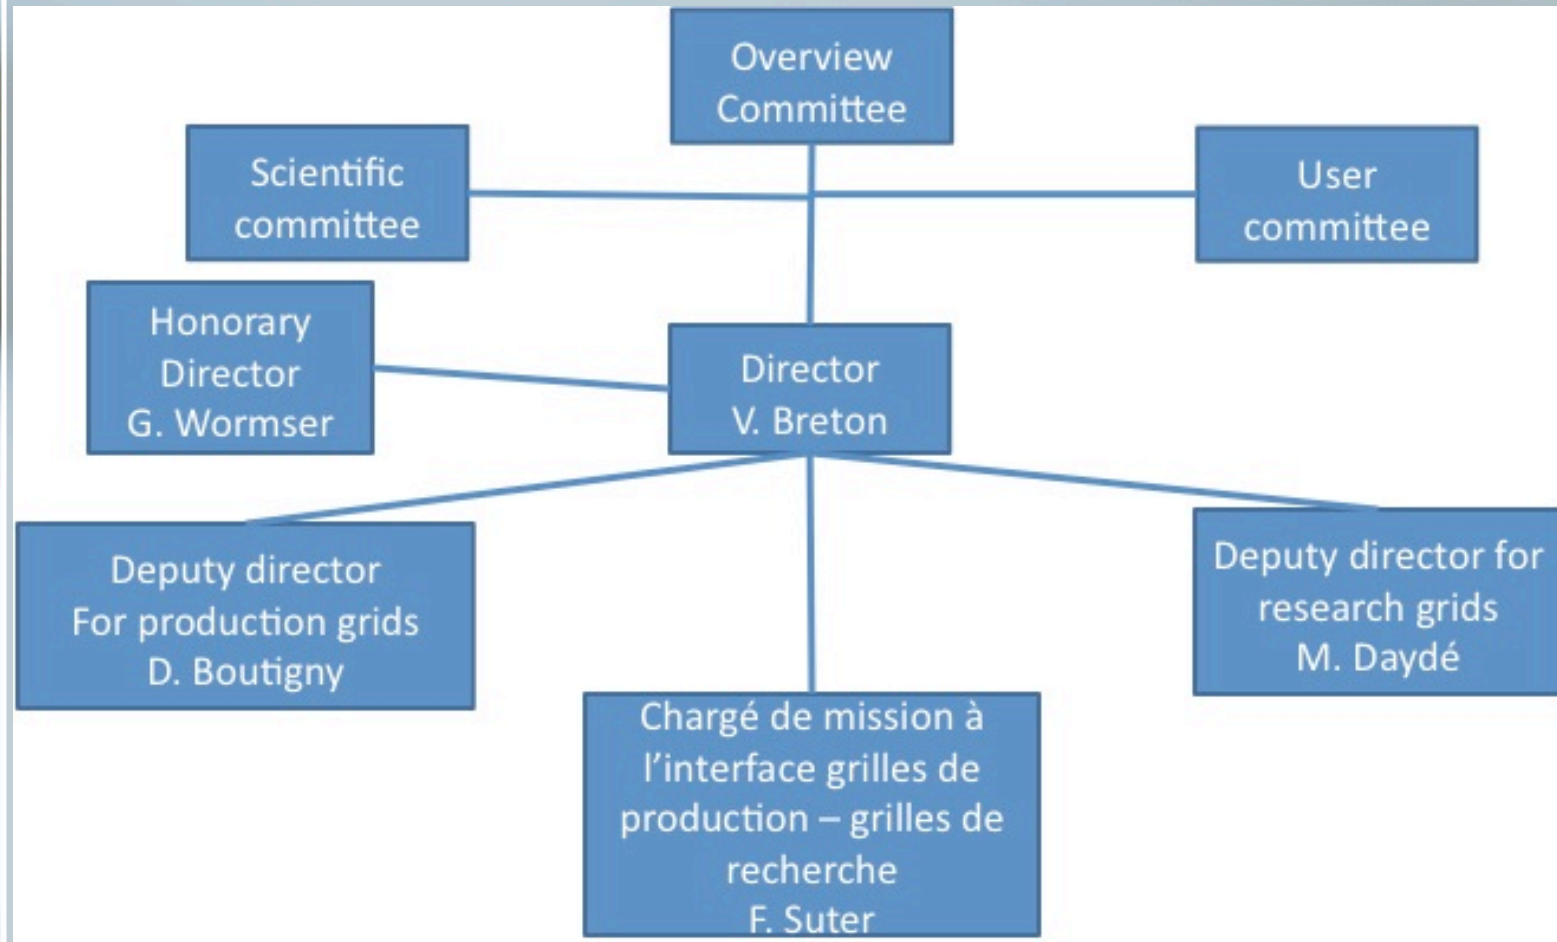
Overview Committee

Scientific committee

User committee

Honorary Director G. Wormser

Director V. Breton

Deputy director For production grids D. Boutigny

Deputy director for research grids M. Daydé

Chargé de mission à l'interface grilles de production – grilles de recherche F. Suter